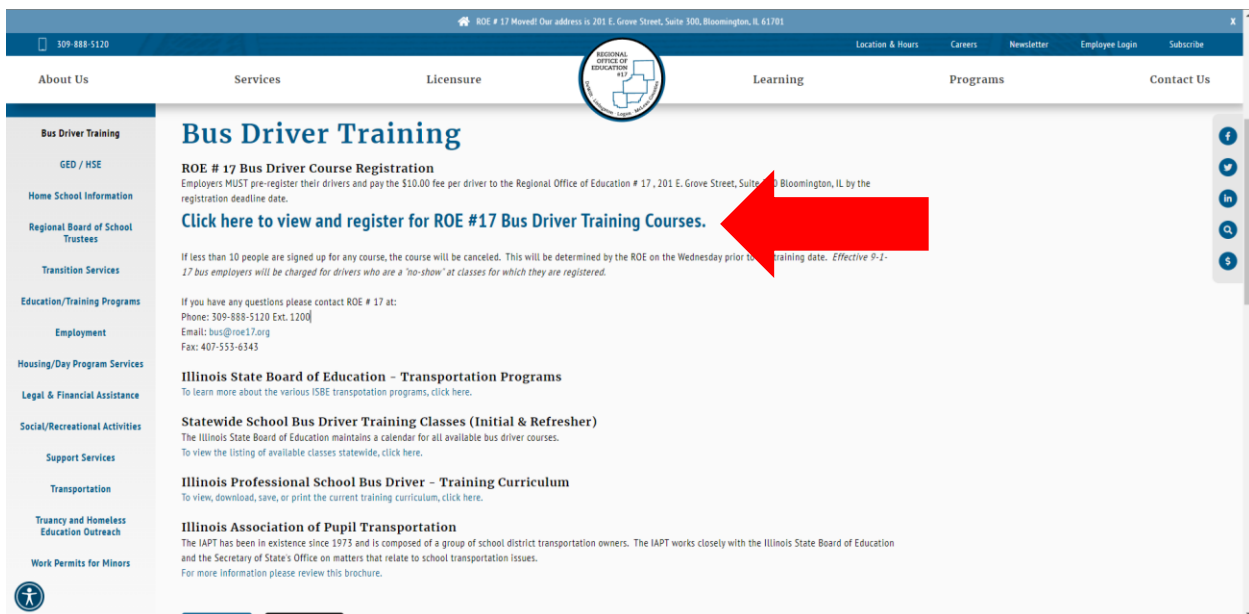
ROE # 17 Moved! Our address is 201 E. Grove Street, Suite 300, Bloomington, IL 61701

X

309-888-5120

Location & Hours Careers Newsletter Employee Login Subscribe

About Us Services Licensure

REGIONAL OFFICE OF EDUCATION #17

Learning Programs Contact Us

Bus Driver Training
GED / HSE
Home School Information
Regional Board of School Trustees
Transition Services
Education/Training Programs
Employment
Housing/Day Program Services
Legal & Financial Assistance
Social/Recreational Activities
Support Services
Transportation
Truancy and Homeless Education Outreach
Work Permits for Minors

# Bus Driver Training

ROE # 17 Bus Driver Course Registration

Employers MUST pre-register their drivers and pay the $10.00 fee per driver to the Regional Office of Education # 17 , 201 E. Grove Street, Suite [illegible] Bloomington, IL by the registration deadline date.

Click here to view and register for ROE #17 Bus Driver Training Courses.

If less than 10 people are signed up for any course, the course will be canceled. This will be determined by the ROE on the Wednesday prior to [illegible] training date. *Effective 9-1-17 bus employers will be charged for drivers who are a 'no-show' at classes for which they are registered.*

If you have any questions please contact ROE # 17 at:
Phone: 309-888-5120 Ext. 1200
Email: bus@roe17.org
Fax: 407-553-6343

Illinois State Board of Education – Transportation Programs

To learn more about the various ISBE transpotation programs, click here.

Statewide School Bus Driver Training Classes (Initial & Refresher)

The Illinois State Board of Education maintains a calendar for all available bus driver courses.
To view the listing of available classes statewide, click here.

Illinois Professional School Bus Driver – Training Curriculum

To view, download, save, or print the current training curriculum, click here.

Illinois Association of Pupil Transportation

The IAPT has been in existence since 1973 and is composed of a group of school district transportation owners. The IAPT works closely with the Illinois State Board of Education and the Secretary of State's Office on matters that relate to school transportation issues.
For more information please review this brochure.